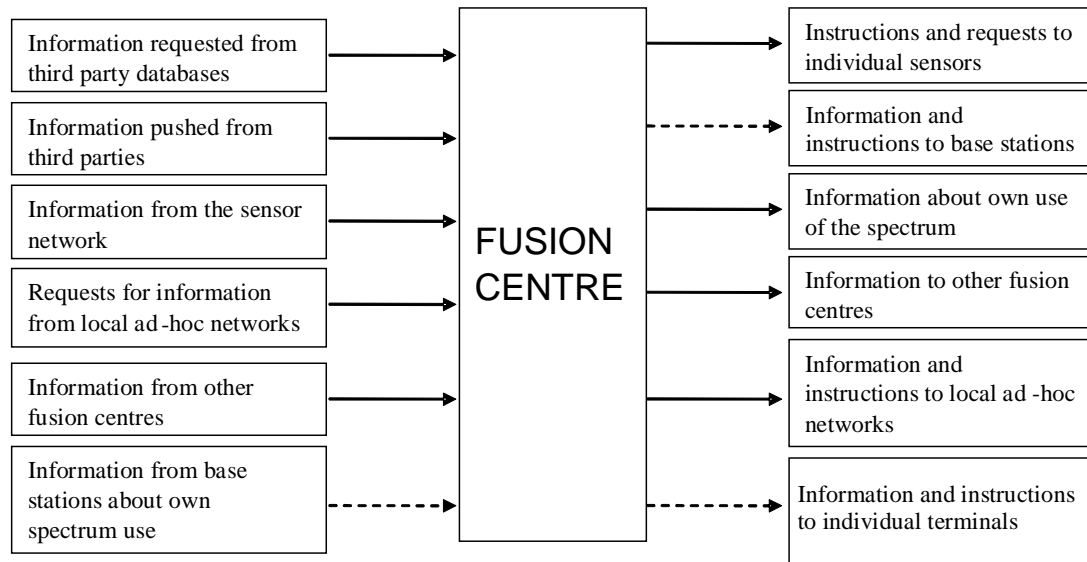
Information requested from third party databases

Information pushed from third parties

Information from the sensor network

Requests for information from local ad -hoc networks

Information from other fusion centres

Information from base stations about own spectrum use

FUSION CENTRE

Instructions and requests to individual sensors

Information and instructions to base stations

Information about own use of the spectrum

Information to other fusion centres

Information and instructions to local ad -hoc networks

Information and instructions to individual terminals